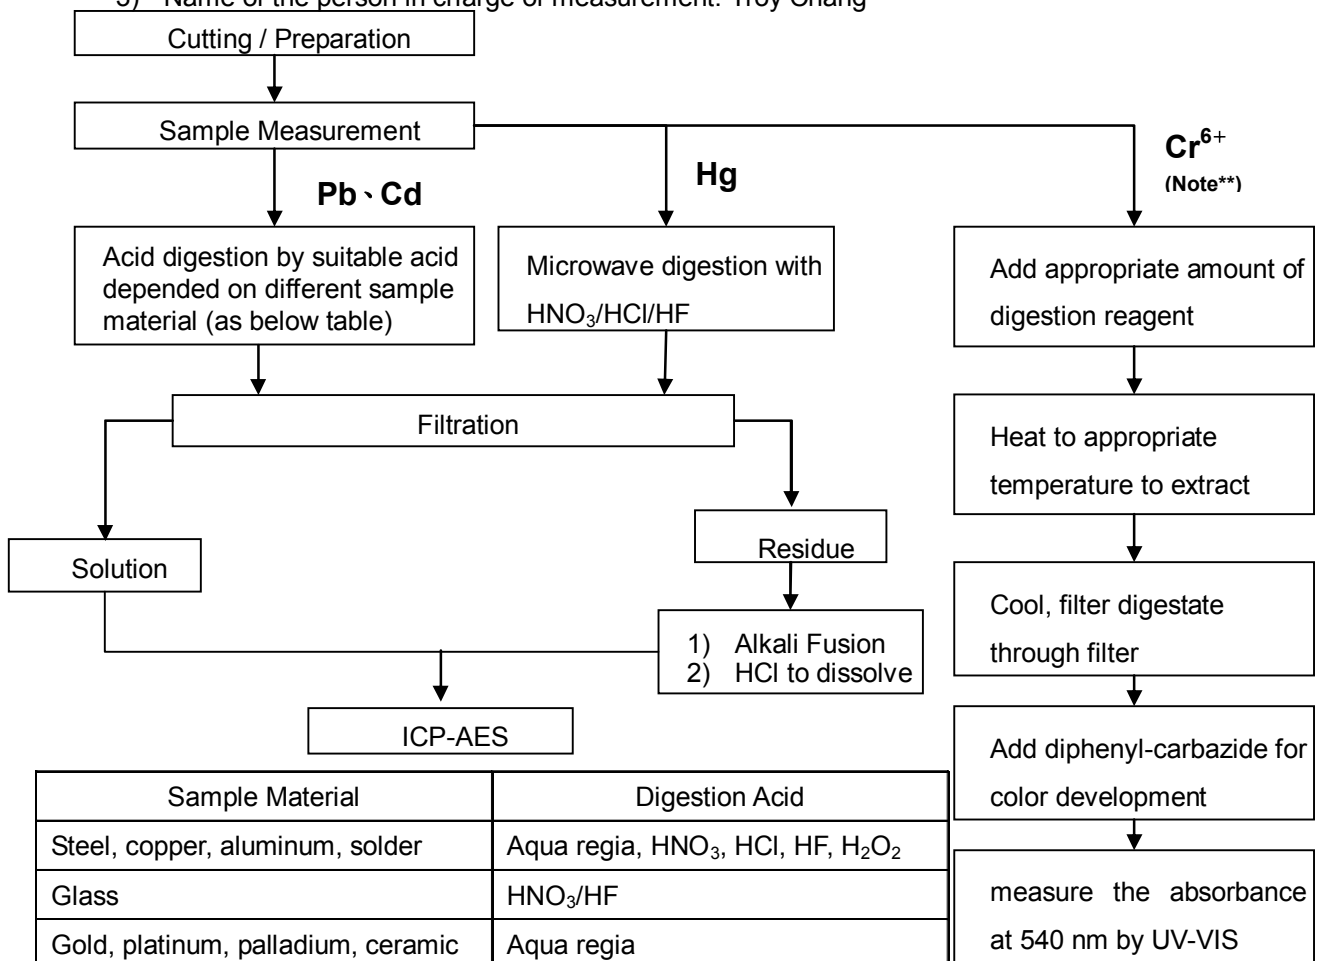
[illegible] Name of the person in charge of measurement: Troy Chang

Cutting / Preparation

Sample Measurement

Pb、Cd

Hg

$Cr^{6+}$
(Note**)

Acid digestion by suitable acid depended on different sample material (as below table)

Microwave digestion with $HNO_3$/HCl/HF

Add appropriate amount of digestion reagent

Filtration

Heat to appropriate temperature to extract

Residue

Solution

Cool, filter digestate through filter

1) Alkali Fusion
2) HCl to dissolve

ICP-AES

Add diphenyl-carbazide for color development

| Sample Material | Digestion Acid |
|---|---|
| Steel, copper, aluminum, solder | Aqua regia, $HNO_3$, HCl, HF, $H_2O_2$ |
| Glass | $HNO_3$/HF |
| Gold, platinum, palladium, ceramic | Aqua regia |

measure the absorbance at 540 nm by UV-VIS